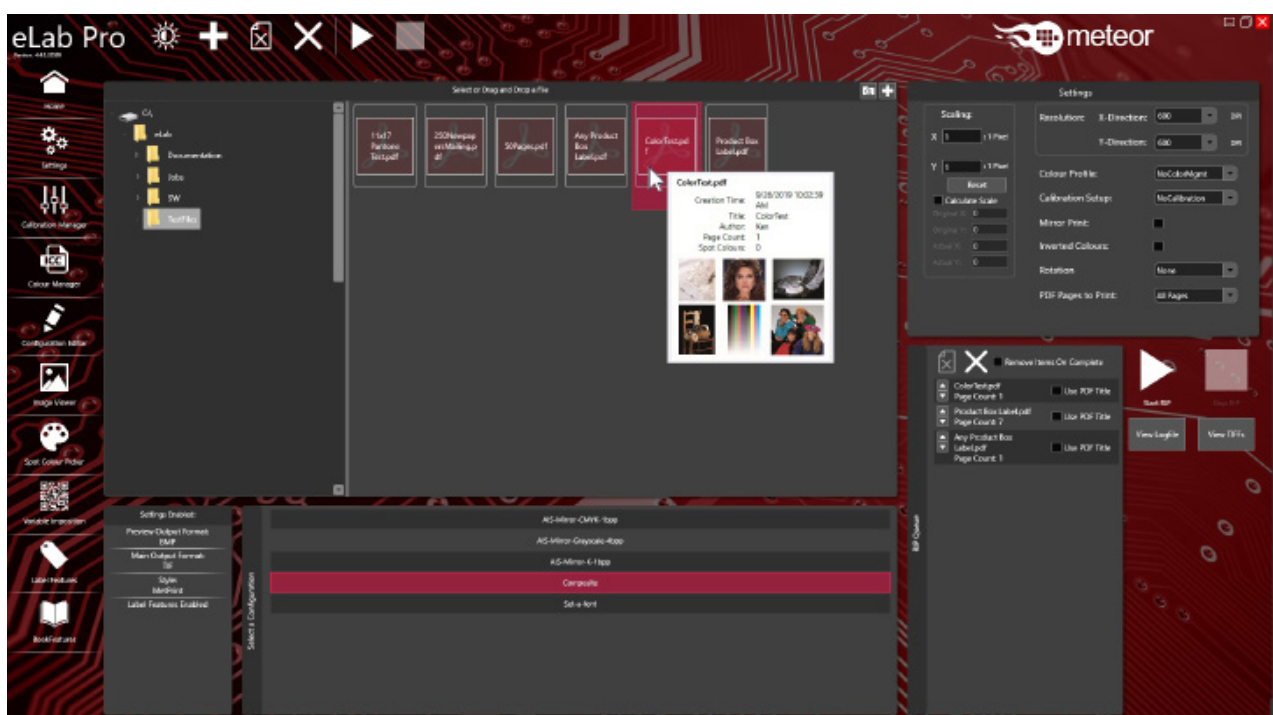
eLab Pro
Version: 4.0.0000

meteor

Home
Settings
Calibration Manager
Colour Manager
Configuration Editor
Image Viewer
Spot Colour Picker
Variable Imposition
Label Features
BookFeatures

Select or Drag and Drop a File

C:\
eLab
Documentation
Jobs
SW
TestFiles

11x17 Pantone Test.pdf
250Newspaper Mailing.pdf
50Pages.pdf
Any Product Box Label.pdf
ColorTest.pdf
Product Box Label.pdf

ColorTest.pdf
Creation Time: 9/26/2019 10:02:59 AM
Title: ColorTest
Author: Ken
Page Count: 1
Spot Colours: 0

Settings
Scaling:
X 1 : 1 Pixel
Y 1 : 1 Pixel
Reset
Calculate Scale
Original X: 0
Original Y: 0
Actual X: 0
Actual Y: 0

Resolution: X-Direction: 600 DPI
Y-Direction: 600 DPI
Colour Profile: NoColorMgmt
Calibration Setup: NoCalibration
Mirror Print:
Inverted Colours:
Rotation: None
PDF Pages to Print: All Pages

Remove Items On Complete
ColorTest.pdf
Page Count: 1
Use PDF Title
Product Box Label.pdf
Page Count: 7
Use PDF Title
Any Product Box Label.pdf
Page Count: 1
Use PDF Title

Start RIP
Stop RIP
View Logfile
View TIFFs

RIP Queue

Settings Enabled:
Preview Output Formats BMP
Main Output Formats Tif
Style: InkPrint
Label Features Enabled

Select a Configuration
AIS-Mirror-CMYK-1bpp
AIS-Mirror-Greyscale-4bpp
AIS-Mirror-K-1bpp
Composite
Set-a-font